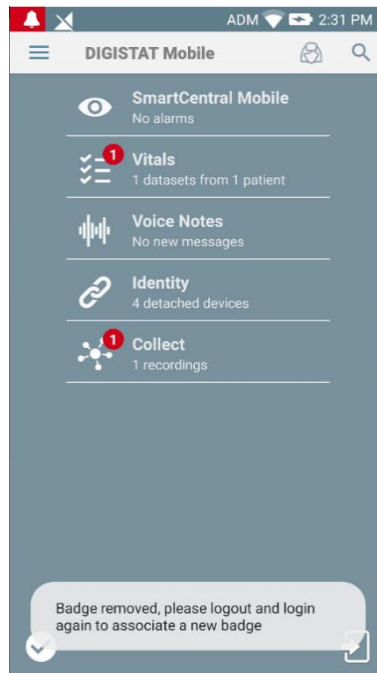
ADM 2:31 PM

DIGISTAT Mobile

SmartCentral Mobile
No alarms

1
Vitals
1 datasets from 1 patient

Voice Notes
No new messages

Identity
4 detached devices

1
Collect
1 recordings

Badge removed, please logout and login again to associate a new badge